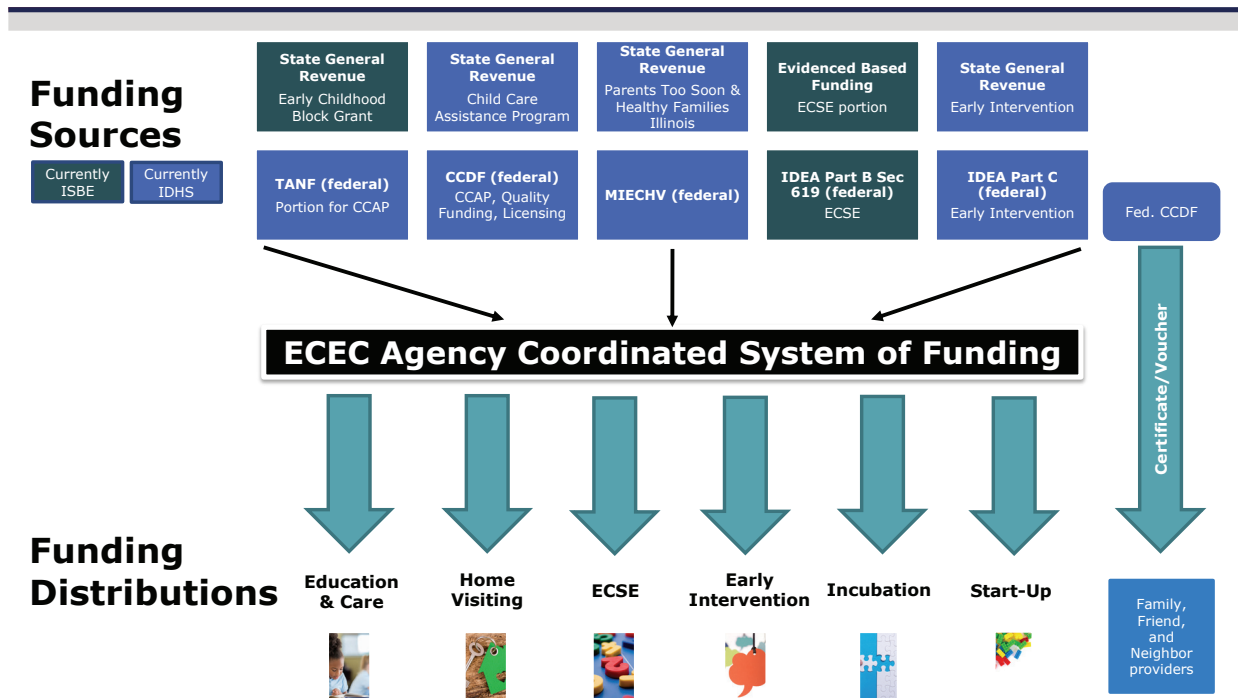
Funding Sources

Currently ISBE

Currently IDHS

State General Revenue
Early Childhood Block Grant

State General Revenue
Child Care Assistance Program

State General Revenue
Parents Too Soon & Healthy Families Illinois

Evidenced Based Funding
ECSE portion

State General Revenue
Early Intervention

TANF (federal)
Portion for CCAP

CCDF (federal)
CCAP, Quality Funding, Licensing

MIECHV (federal)

IDEA Part B Sec 619 (federal)
ECSE

IDEA Part C (federal)
Early Intervention

Fed. CCDF

ECEC Agency Coordinated System of Funding

Certificate/Voucher

Funding Distributions

Education & Care

Home Visiting

ECSE

Early Intervention

Incubation

Start-Up

Family, Friend, and Neighbor providers